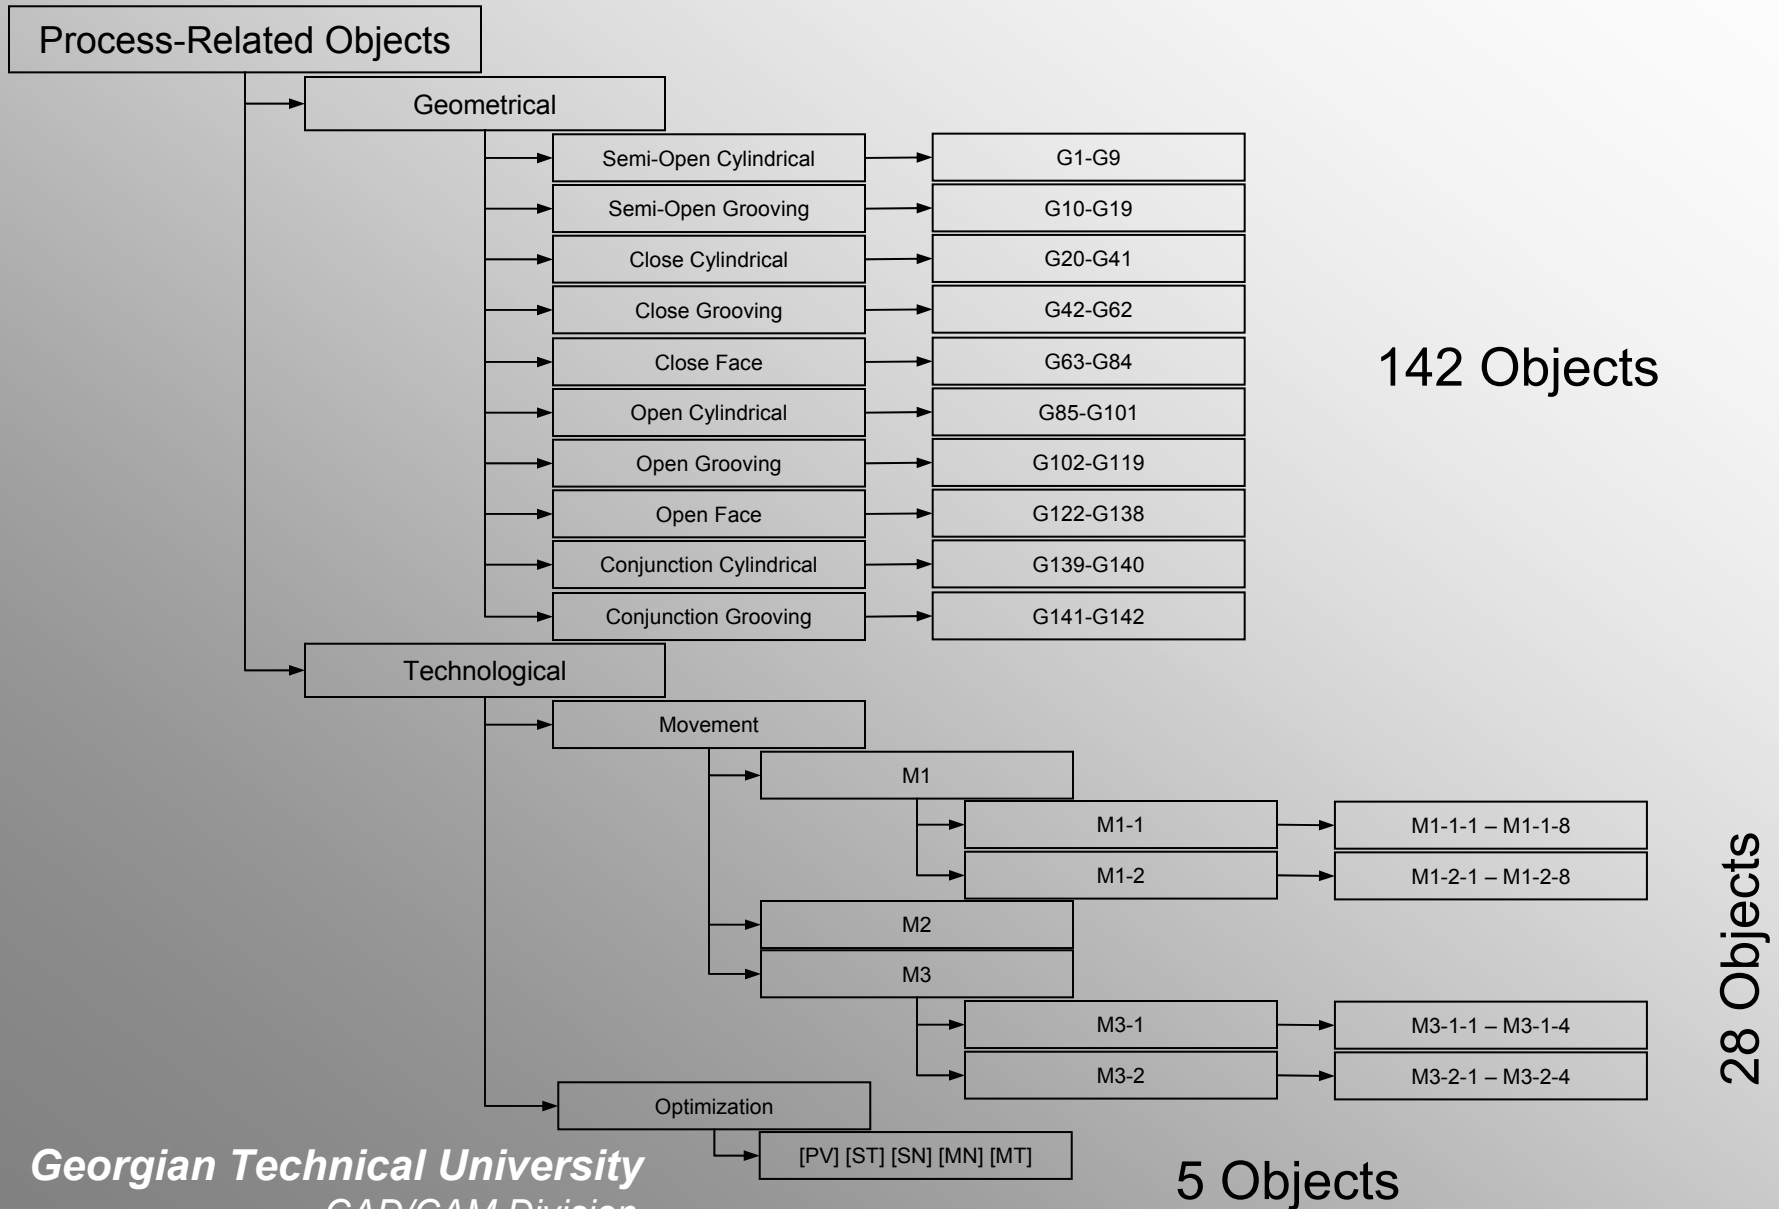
Process-Related Objects

Geometrical

Semi-Open Cylindrical
G1-G9

Semi-Open Grooving
G10-G19

Close Cylindrical
G20-G41

Close Grooving
G42-G62

Close Face
G63-G84

Open Cylindrical
G85-G101

Open Grooving
G102-G119

Open Face
G122-G138

Conjunction Cylindrical
G139-G140

Conjunction Grooving
G141-G142

142 Objects

Technological

Movement

M1

M1-1
M1-1-1 – M1-1-8

M1-2
M1-2-1 – M1-2-8

M2

M3

M3-1
M3-1-1 – M3-1-4

M3-2
M3-2-1 – M3-2-4

28 Objects

Optimization

[PV] [ST] [SN] [MN] [MT]

5 Objects

Georgian Technical University
CAD/CAM Division